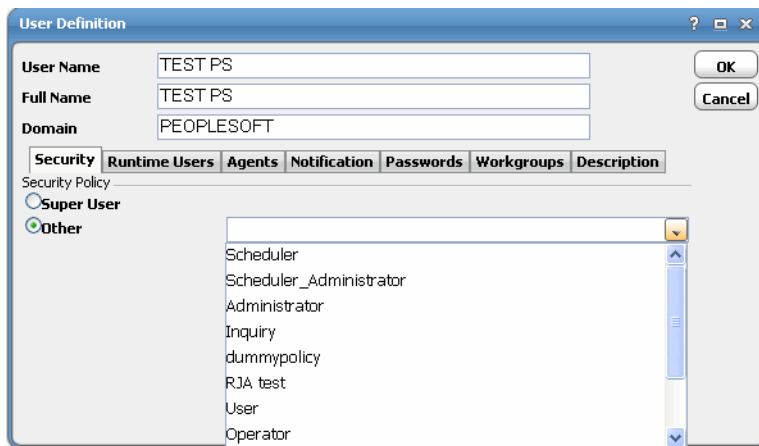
User Definition

? ▫ x

User Name TEST PS

Full Name TEST PS

Domain PEOPLESOFT

OK

Cancel

Security | Runtime Users | Agents | Notification | Passwords | Workgroups | Description

Security Policy

Super User

Other

Scheduler
Scheduler_Administrator
Administrator
Inquiry
dummypolicy
RJA test
User
Operator